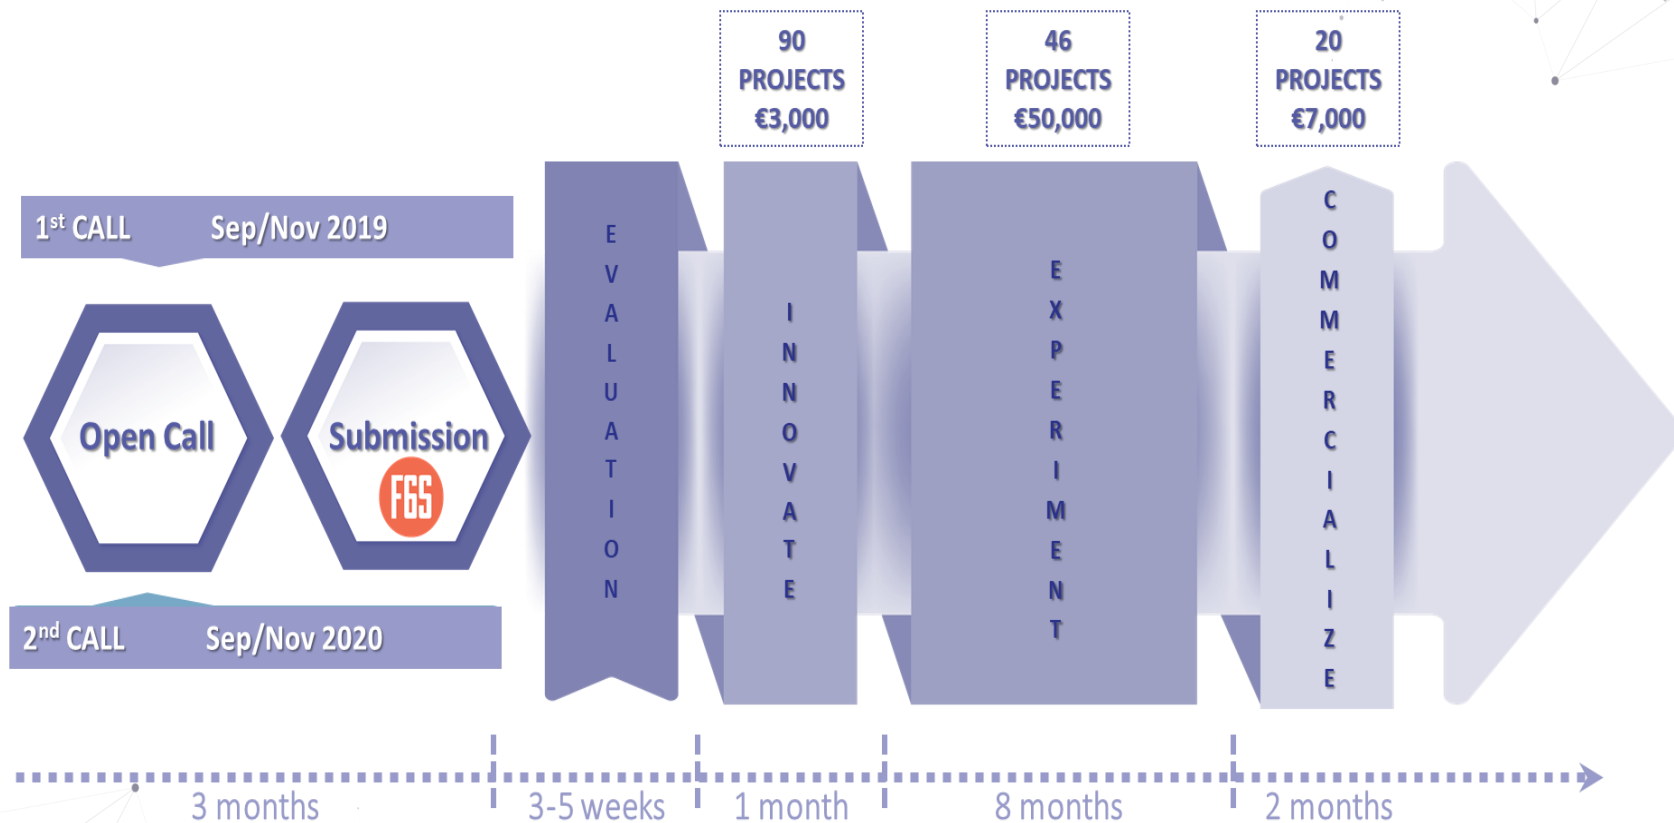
90 PROJECTS €3,000

46 PROJECTS €50,000

20 PROJECTS €7,000

1$^{st}$ CALL Sep/Nov 2019

Open Call

Submission

F6S

2$^{nd}$ CALL Sep/Nov 2020

EVALUATION

INNOVATE

EXPERIMENT

COMMERCIALIZE

3 months

3-5 weeks

1 month

8 months

2 months